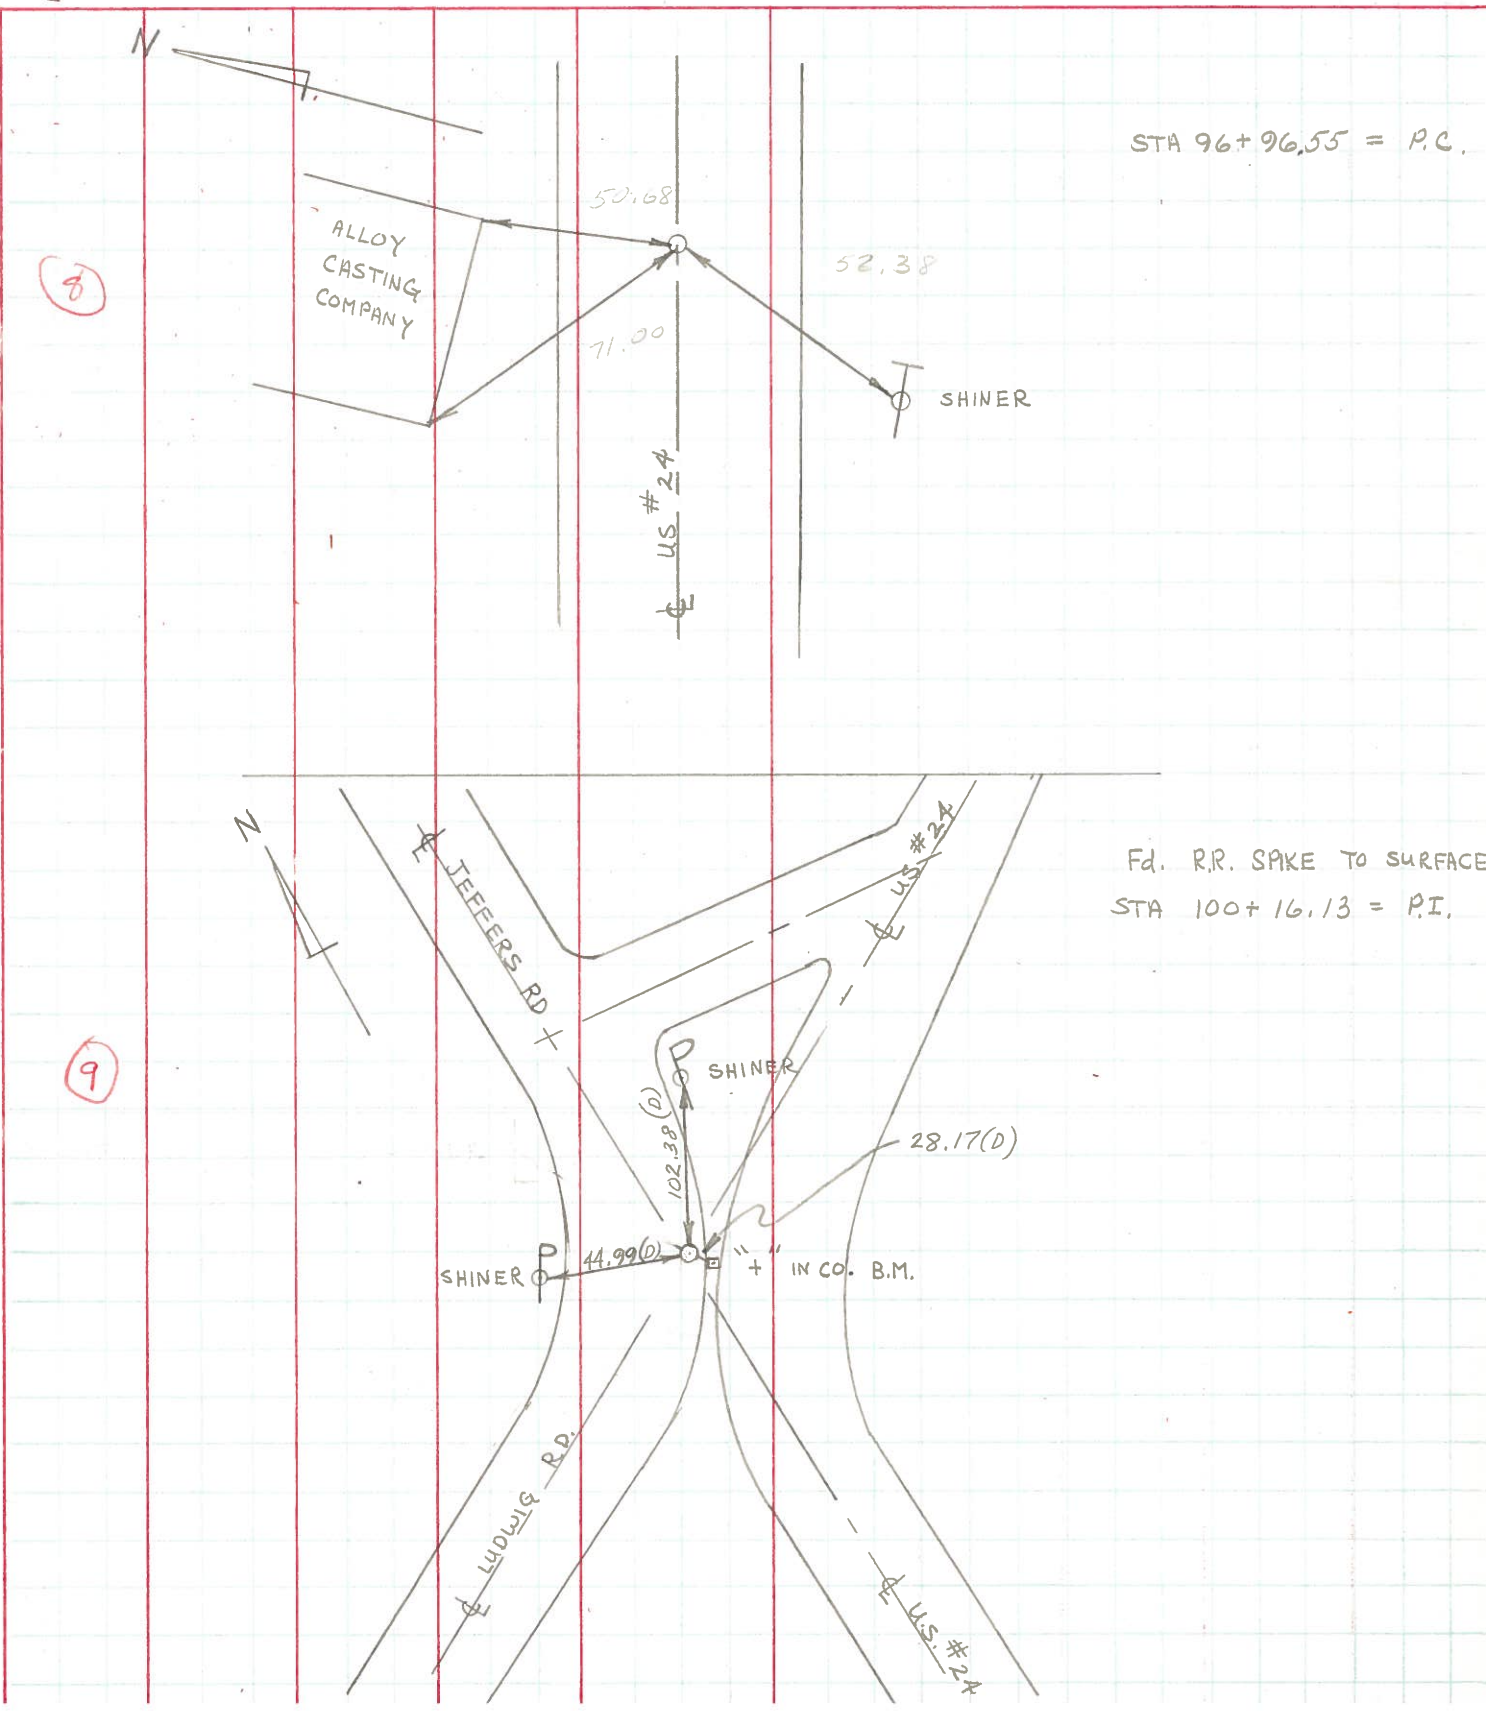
N

STA 96+96.55 = P.C.

8

ALLOY CASTING COMPANY

50.68

52.38

71.00

SHINER

US #24

℄

N

Fd. R.R. SPIKE TO SURFACE
STA 100+16.13 = P.I.

℄ JEFFERS RD

U.S. #24

℄

9

SHINER

102.38(D)

28.17(D)

SHINER

44.99(D)

"+" IN CO. B.M.

℄ LUDWIG RD.

℄ U.S. #24